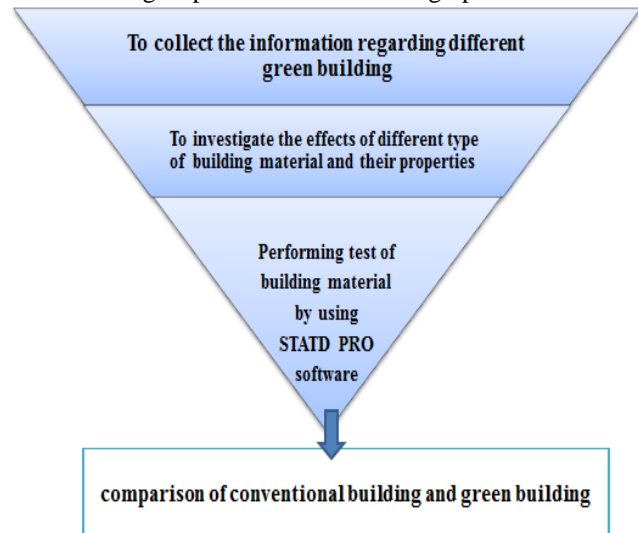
To collect the information regarding different green building

To investigate the effects of different type of building material and their properties

Performing test of building material by using STATD PRO software

comparison of conventional building and green building